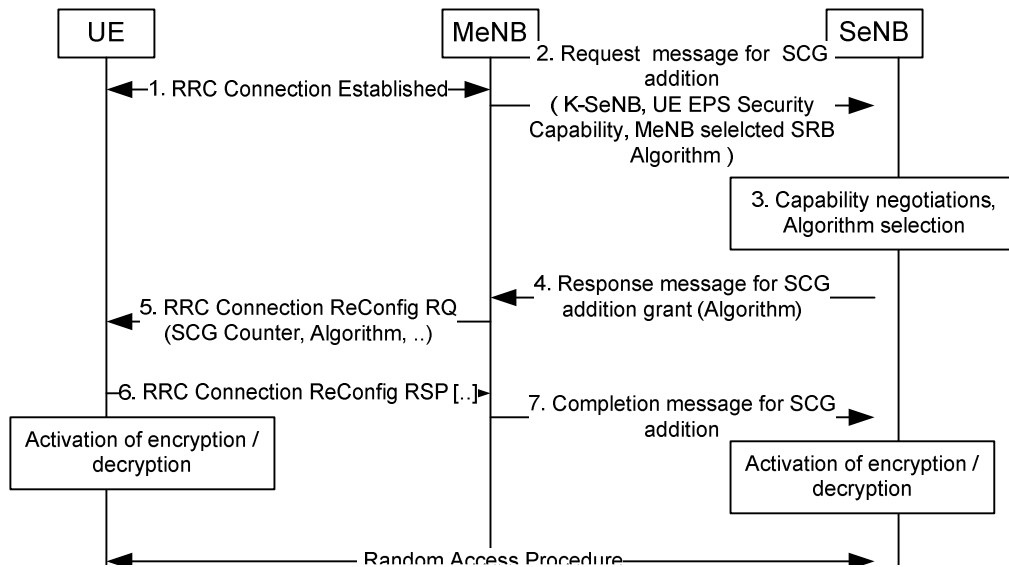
UE

MeNB

SeNB

1. RRC Connection Established

2. Request message for SCG addition ( K-SeNB, UE EPS Security Capability, MeNB selelcted SRB Algorithm )

3. Capability negotiations, Algorithm selection

4. Response message for SCG addition grant (Algorithm)

5. RRC Connection ReConfig RQ (SCG Counter, Algorithm, ..)

6. RRC Connection ReConfig RSP [..]

7. Completion message for SCG addition

Activation of encryption / decryption

Activation of encryption / decryption

Random Access Procedure